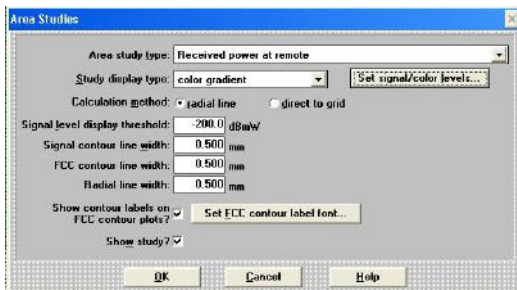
Area Studies

Area study type: Received power at remote

Study display type: color gradient

Set signal/color levels...

Calculation method: radial line direct to grid

Signal level display threshold: -200.0 dBmW

Signal contour line width: 0.500 mm

FCC contour line width: 0.500 mm

Radial line width: 0.500 mm

Show contour labels on FCC contour plots?

Set FCC contour label font...

Show study?

OK Cancel Help